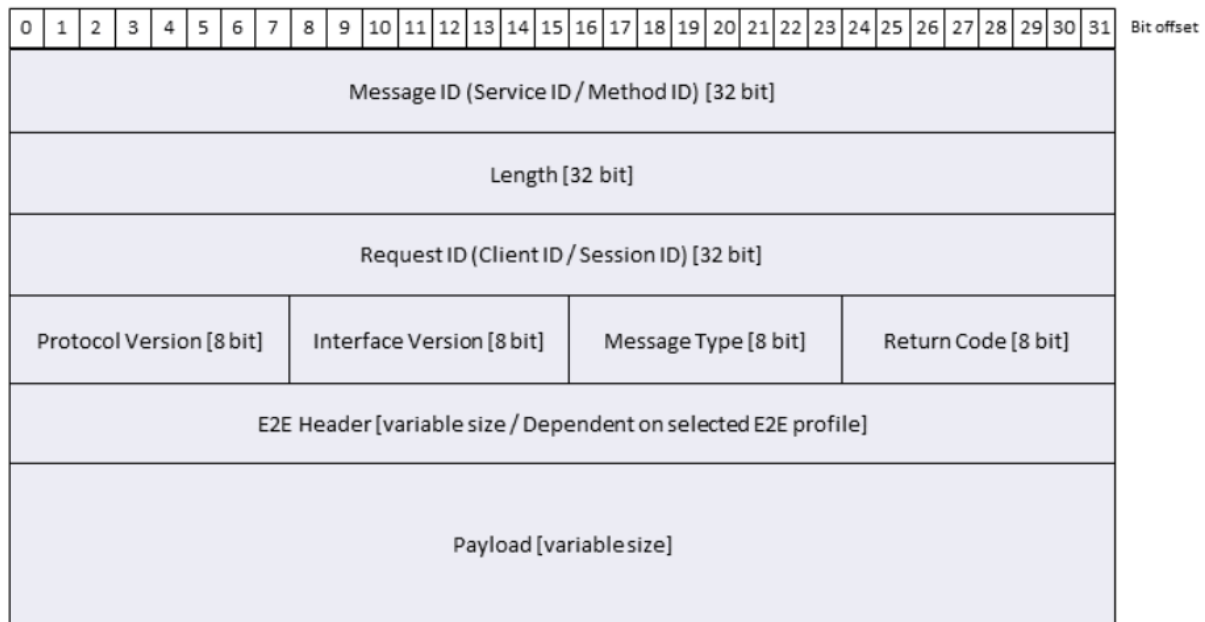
| 0 | 1 | 2 | 3 | 4 | 5 | 6 | 7 | 8 | 9 | 10 | 11 | 12 | 13 | 14 | 15 | 16 | 17 | 18 | 19 | 20 | 21 | 22 | 23 | 24 | 25 | 26 | 27 | 28 | 29 | 30 | 31 |
|---|---|---|---|---|---|---|---|---|---|---|---|---|---|---|---|---|---|---|---|---|---|---|---|---|---|---|---|---|---|---|---|

Bit offset

Message ID (Service ID / Method ID) [32 bit]

Length [32 bit]

Request ID (Client ID / Session ID) [32 bit]

| Protocol Version [8 bit] | Interface Version [8 bit] | Message Type [8 bit] | Return Code [8 bit] |
|---|---|---|---|

E2E Header [variable size / Dependent on selected E2E profile]

Payload [variable size]